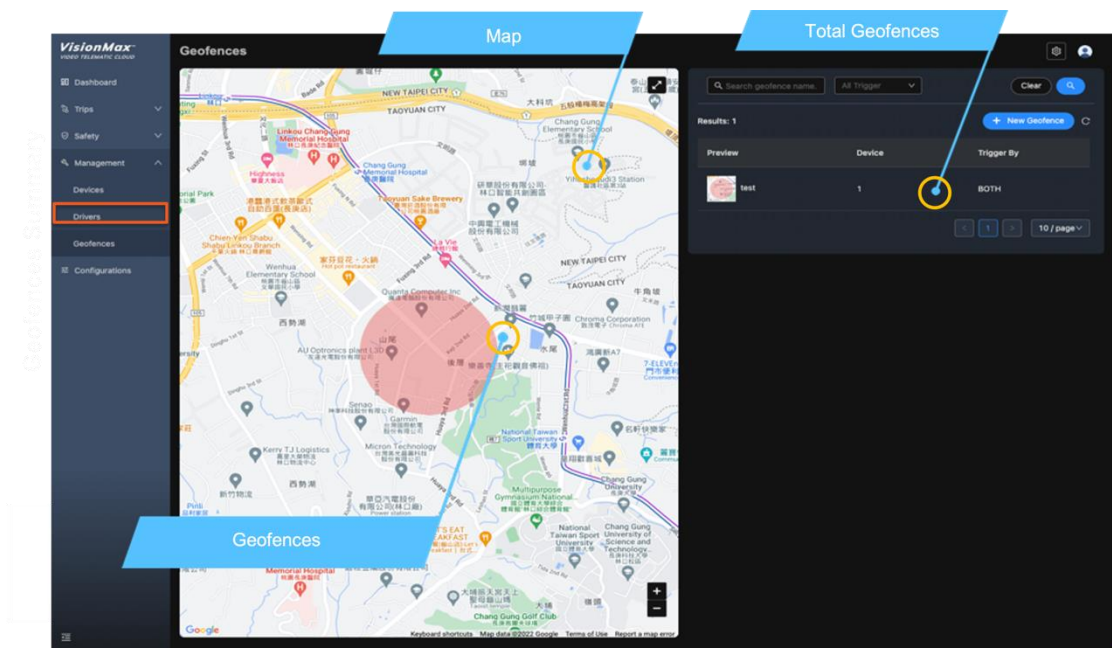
Map

Total Geofences

VisionMax
VIDEO TELEMATIC CLOUD

Dashboard
Trips
Safety
Management
Devices
Drivers
Geofences
Configurations

Geofences

Search geofence name.
All Trigger
Clear

Results: 1
+ New Geofence

| Preview | Device | Trigger By |
|---|---|---|
| test | 1 | BOTH |

1
10 / page

NEW TAIPEI CITY
TAOYUAN CITY
Linkou Chang Gung Memorial Hospital
Chang Gung Memorial Hospital
Taoyuan Sake Brewery
Chang Gung Elementary School
Highness
Chien Yen Shabu Shabu Linkou Branch
Wenhua Elementary School
Quanta Computer Inc
Chroma Corporation
AU Optronics plant L3D
Senao
Garmin
Micron Technology
Kerry TJ Logistics
National Taiwan Sport University
Multipurpose Gymnasium National
National Taiwan Sport University
Chang Gung University of Science and Technology
Chang Gung University
Memorial Hospital
Chang Gung Golf Club
7-ELEVEN
Google
Keyboard shortcuts Map data ©2022 Google Terms of Use Report a map error

Geofences

Geofences Summary